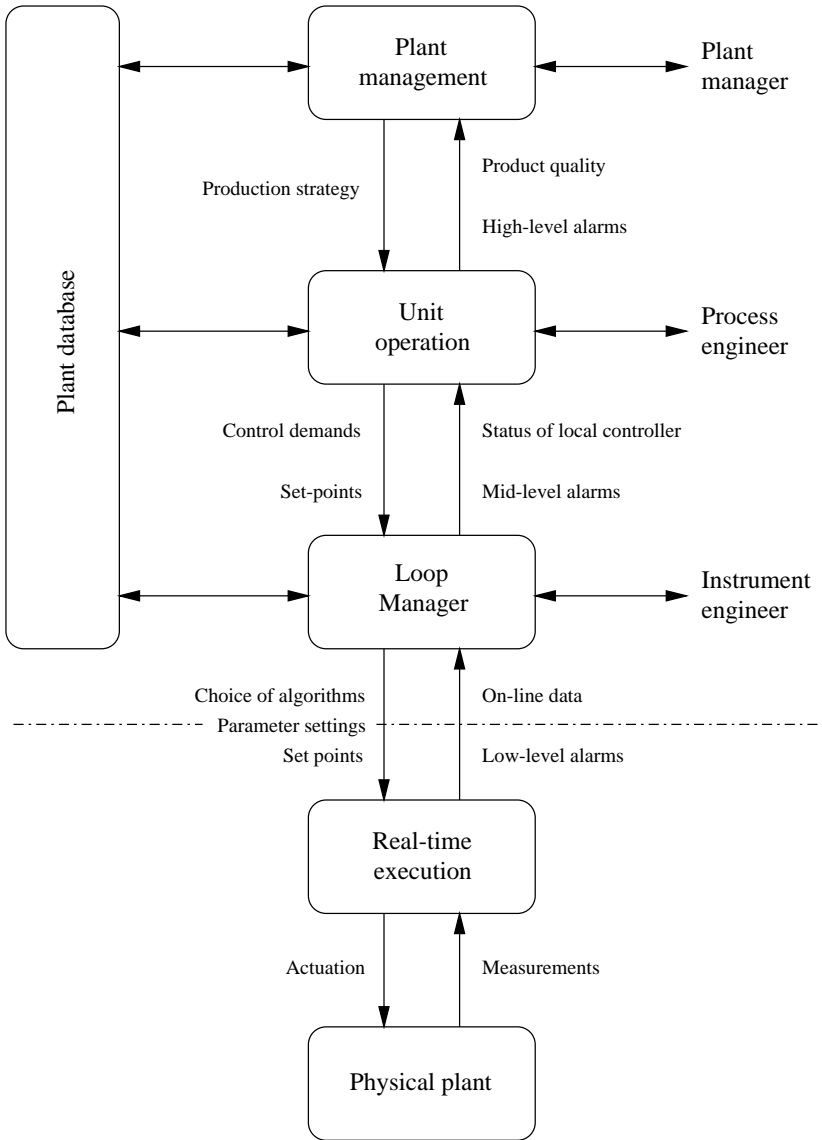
Plant database

Plant management

Plant manager

Production strategy

Product quality

High-level alarms

Unit operation

Process engineer

Control demands

Set-points

Status of local controller

Mid-level alarms

Loop Manager

Instrument engineer

Choice of algorithms

Parameter settings

Set points

On-line data

Low-level alarms

Real-time execution

Actuation

Measurements

Physical plant